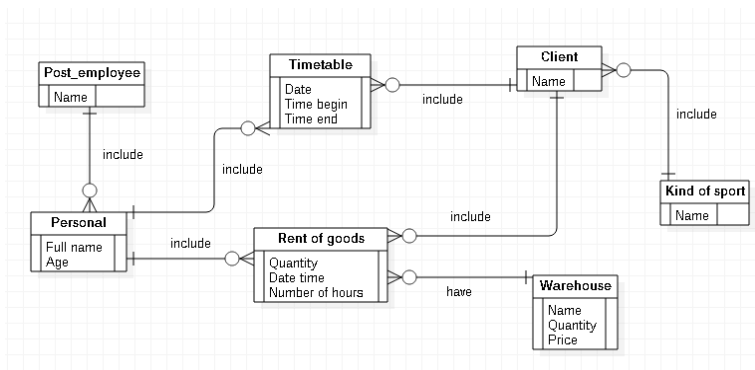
Post_employee
Name

include

Timetable
Date
Time begin
Time end

include

Client
Name

include

include

Kind of sport
Name

Personal
Full name
Age

include

include

Rent of goods
Quantity
Date time
Number of hours

have

Warehouse
Name
Quantity
Price